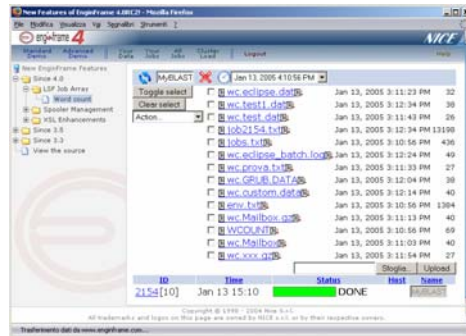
New Features of EnginFrame 4.0RC2! - Mozilla Firefox

File Modifica Visualizza Vai Segnalibri Strumenti ?

enginframe 4

NICE

Standard Demo | Advanced Demo | Your Data | Your Jobs | All Jobs | Cluster Load | Logout | Help

New EnginFrame Features
Since 4.0
LSF Job Arrays
Word count
Spooler Management
XSL Enhancements
Since 3.5
Since 3.3
View the source

MyBLAST | Jan 13, 2005 4:10:56 PM

Toggle select
Clear select
Action...

| | | |
|---|---|---|
| wc.eclipse.dat | Jan 13, 2005 3:11:23 PM | 32 |
| wc.test1.dat | Jan 13, 2005 3:12:34 PM | 38 |
| wc.test.dat | Jan 13, 2005 3:11:43 PM | 26 |
| job2154.txt | Jan 13, 2005 3:12:34 PM | 13198 |
| jobs.txt | Jan 13, 2005 3:10:56 PM | 436 |
| wc.eclipse_batch.log | Jan 13, 2005 3:12:24 PM | 49 |
| wc.prova.txt | Jan 13, 2005 3:11:33 PM | 27 |
| wc.GRUB.DATA | Jan 13, 2005 3:12:04 PM | 38 |
| wc.custom.data | Jan 13, 2005 3:12:14 PM | 40 |
| env.txt | Jan 13, 2005 3:10:56 PM | 1384 |
| wc.Mailbox.gz | Jan 13, 2005 3:11:13 PM | 40 |
| WCOUNT | Jan 13, 2005 3:10:56 PM | 69 |
| wc.Mailbox | Jan 13, 2005 3:11:03 PM | 40 |
| wc.xxx.gz | Jan 13, 2005 3:11:54 PM | 27 |

Sfoglia... | Upload

| ID | Time | Status | Host | Name |
|---|---|---|---|---|
| 2154[10] | Jan 13 15:10 | DONE | | MyBLAST |

Copyright © 1998 - 2004 Nice S.r.l.
All trademarks and logos on this page are owned by NICE s.r.l. or by their respective owners.

Trasferimento dati da www.enginframe.com...